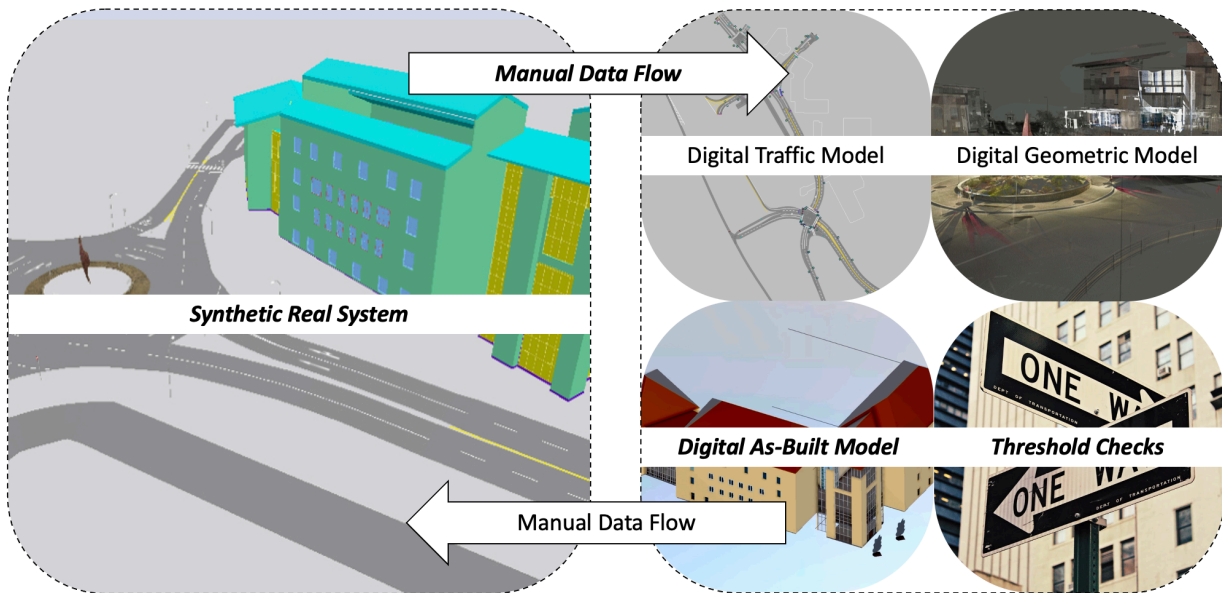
Manual Data Flow

Synthetic Real System

Digital Traffic Model

Digital Geometric Model

Digital As-Built Model

Threshold Checks

ONE WA

DEPT OF TRANSPORTATION

ONE WA

DEPT OF TRANSPORTATION

Manual Data Flow